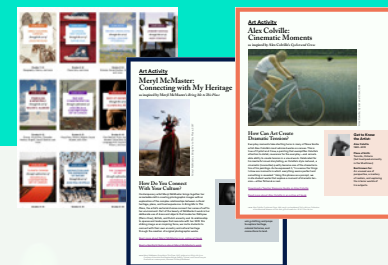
Art Activity
Meryl McMaster: Connecting with My Heritage
as inspired by Meryl McMaster's Bring Me to This Place

How Do You Connect With Your Culture?

Art Activity
Alex Colville: Cinematic Moments
as inspired by Alex Colville's Cyclist and Crow

How Can Art Create Dramatic Tension?

Get to Know the Artist